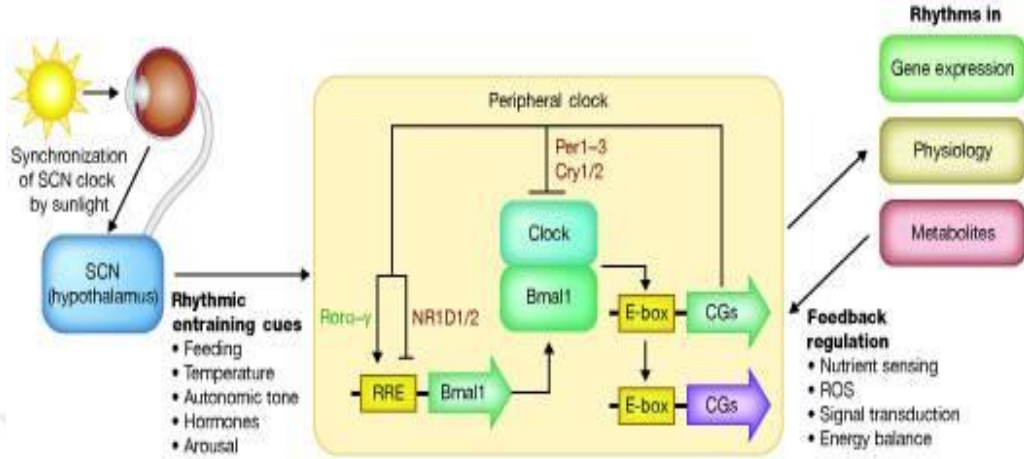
Synchronization of SCN clock by sunlight

SCN (hypothalamus)

Rhythmic entraining cues
• Feeding
• Temperature
• Autonomic tone
• Hormones
• Arousal

Peripheral clock

Per1–3
Cry1/2

Clock

Bmal1

Roro–γ

NR1D1/2

RRE

Bmal1

E-box

CGs

E-box

CGs

Rhythms in

Gene expression

Physiology

Metabolites

Feedback regulation
• Nutrient sensing
• ROS
• Signal transduction
• Energy balance